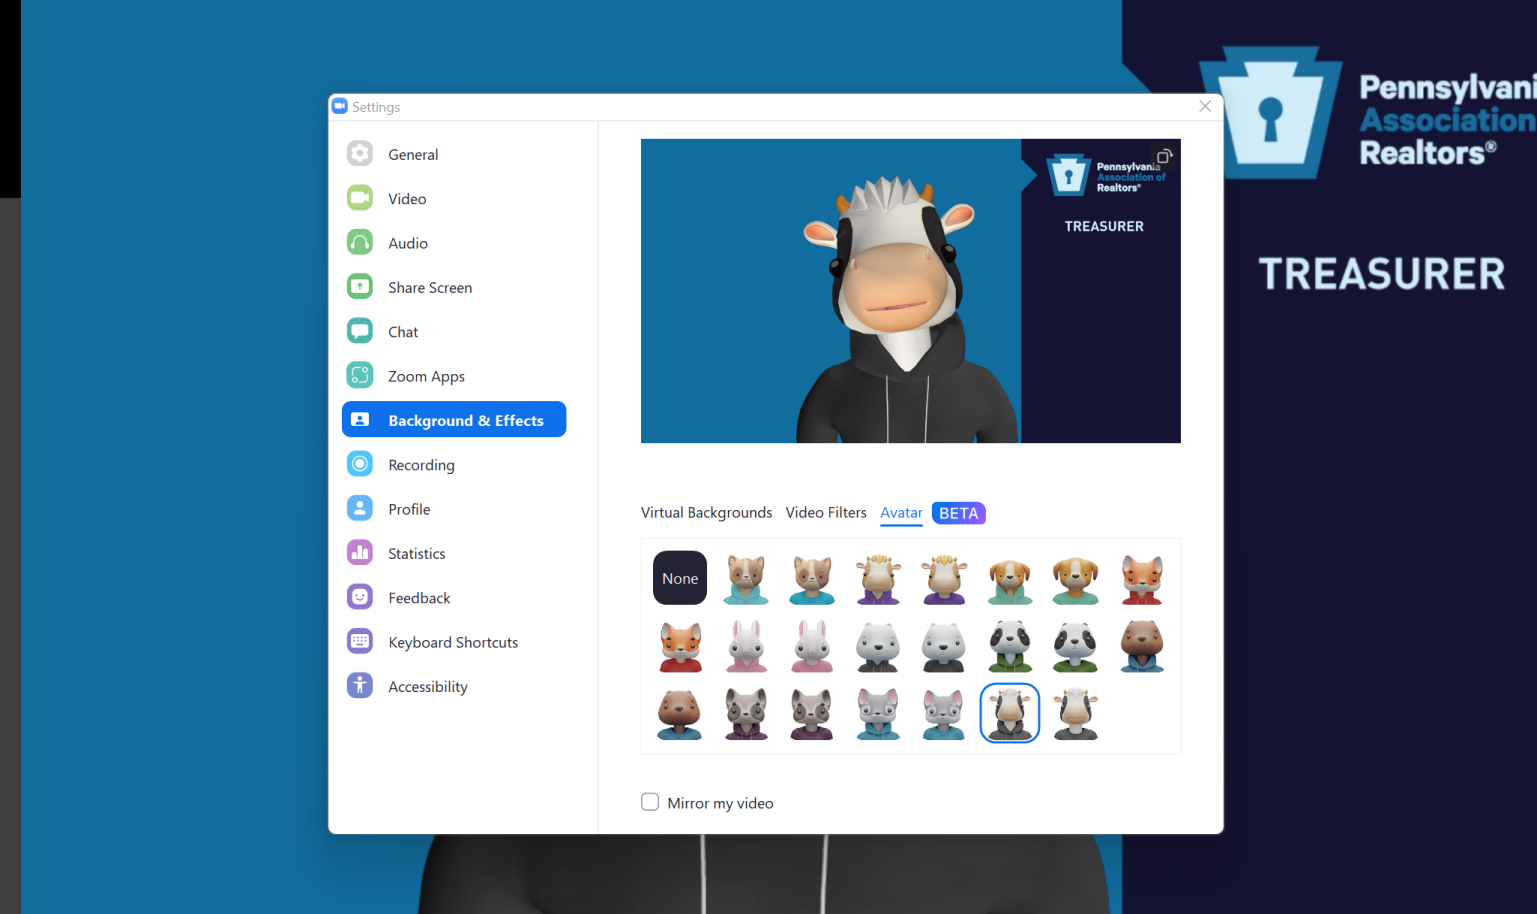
Pennsylvani
Association
Realtors®

TREASURER

Settings

General
Video
Audio
Share Screen
Chat
Zoom Apps
Background & Effects
Recording
Profile
Statistics
Feedback
Keyboard Shortcuts
Accessibility

Pennsylvania
Association of
Realtors®

TREASURER

Virtual Backgrounds Video Filters Avatar BETA

None

Mirror my video